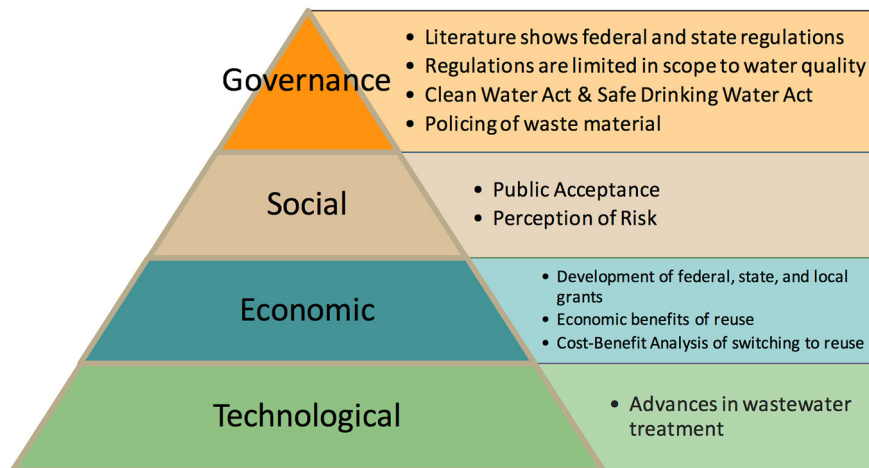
Governance

- Literature shows federal and state regulations
- Regulations are limited in scope to water quality
- Clean Water Act & Safe Drinking Water Act
- Policing of waste material

Social

- Public Acceptance
- Perception of Risk

Economic

- Development of federal, state, and local grants
- Economic benefits of reuse
- Cost-Benefit Analysis of switching to reuse

Technological

- Advances in wastewater treatment